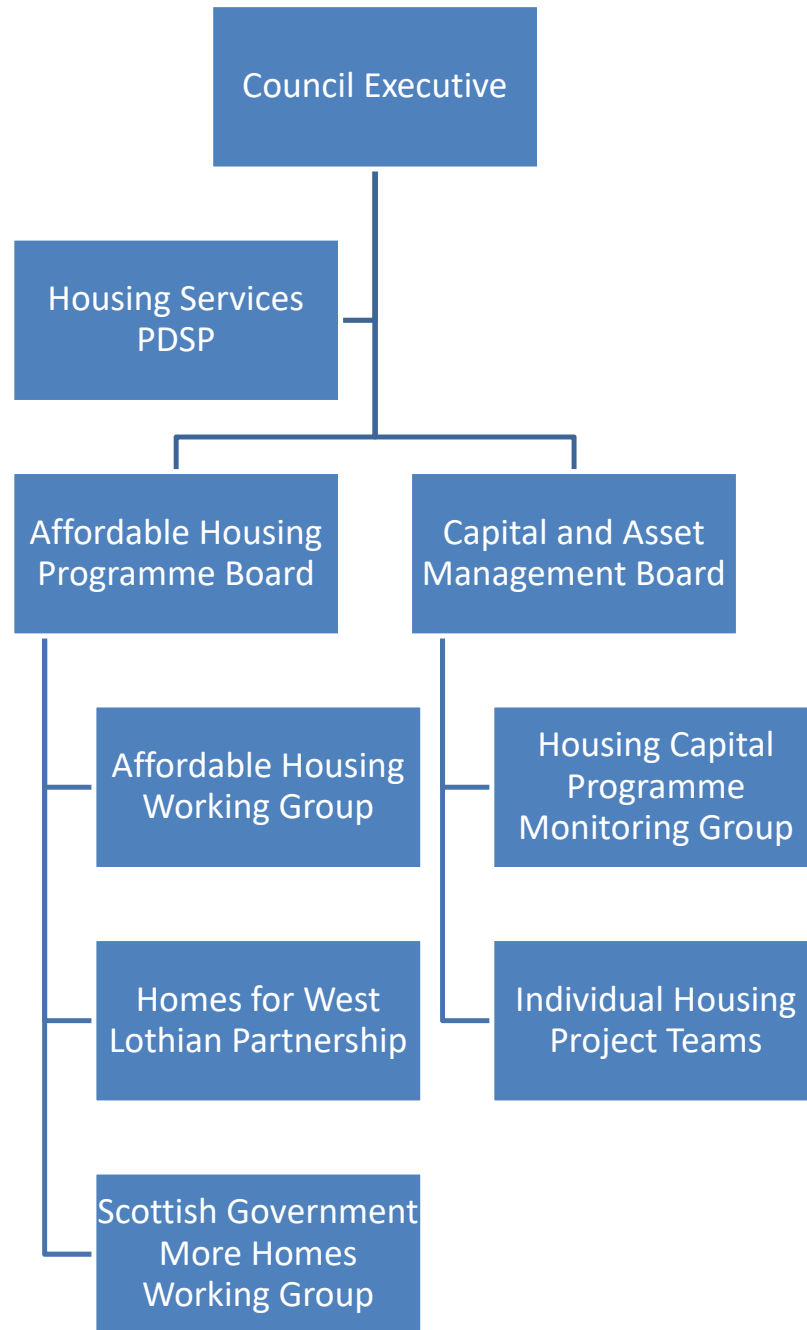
Council Executive

Housing Services PDSP

Affordable Housing Programme Board

Capital and Asset Management Board

Affordable Housing Working Group

Homes for West Lothian Partnership

Scottish Government More Homes Working Group

Housing Capital Programme Monitoring Group

Individual Housing Project Teams